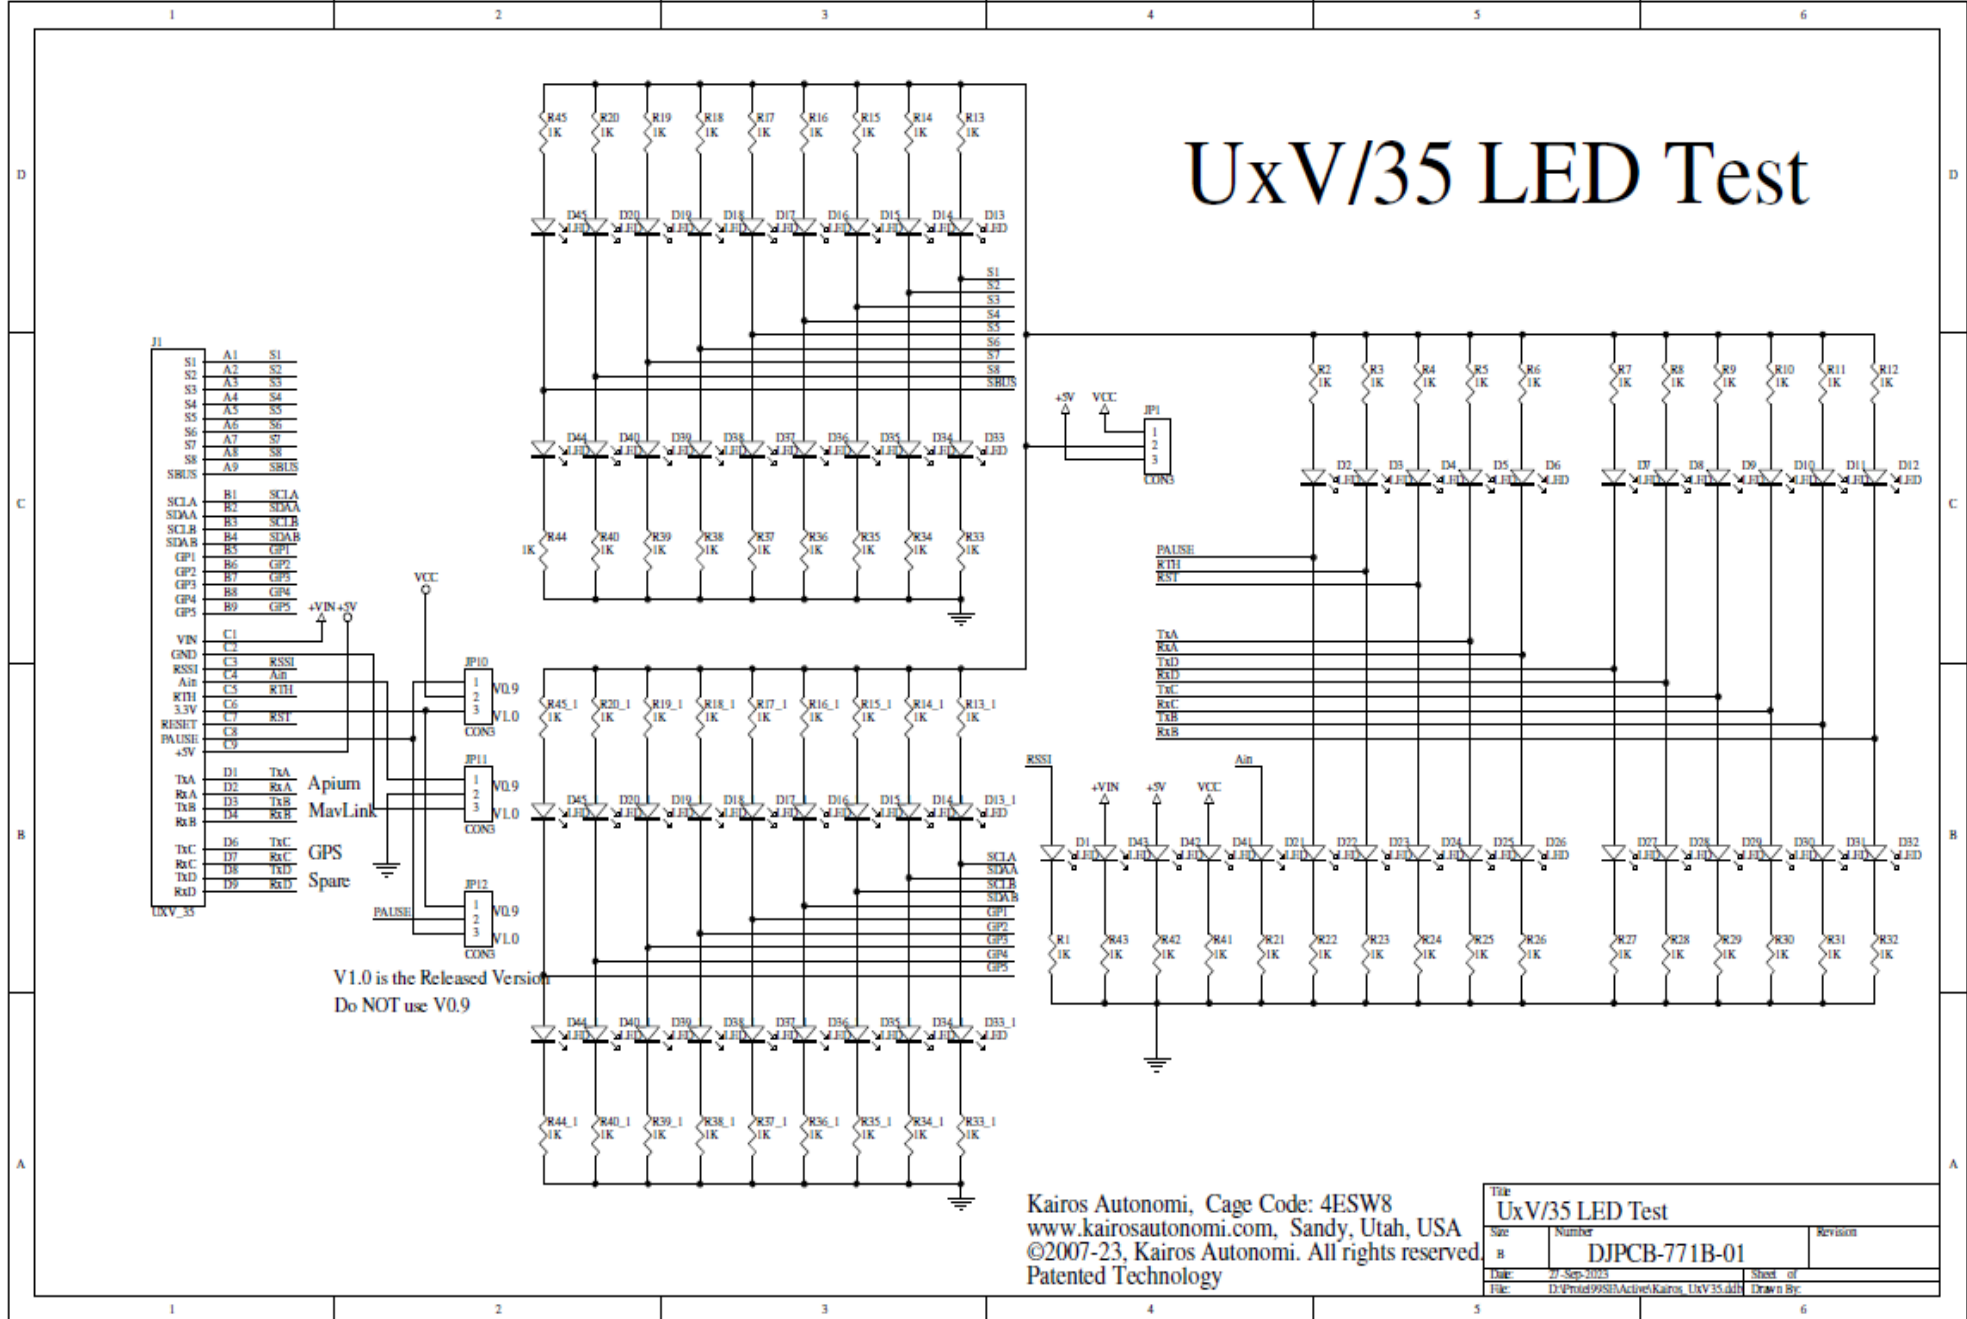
1 2 3 4 5 6

D D

C C

B B

A A

UxV/35 LED Test

R45 1K R20 1K R19 1K R18 1K R17 1K R16 1K R15 1K R14 1K R13 1K

D45 LED D20 LED D19 LED D18 LED D17 LED D16 LED D15 LED D14 LED D13 LED

S1 S2 S3 S4 S5 S6 S7 S8 SBUS

D44 LED D40 LED D39 LED D38 LED D37 LED D36 LED D35 LED D34 LED D33 LED

R44 1K R40 1K R39 1K R38 1K R37 1K R36 1K R35 1K R34 1K R33 1K

+5V VCC JP1 1 2 3 CON3

R2 1K R3 1K R4 1K R5 1K R6 1K R7 1K R8 1K R9 1K R10 1K R11 1K R12 1K

D2 LED D3 LED D4 LED D5 LED D6 LED D7 LED D8 LED D9 LED D10 LED D11 LED D12 LED

PAUSE RTH RST

TxA RxA TxD RxD TxC RxC TxB RxB

J1
S1 A1 S1
S2 A2 S2
S3 A3 S3
S4 A4 S4
S5 A5 S5
S6 A6 S6
S7 A7 S7
S8 A8 S8
SBUS A9 SBUS
SCLA B1 SCLA
SDAA B2 SDAA
SCLB B3 SCLB
SDAB B4 SDAB
GP1 B5 GP1
GP2 B6 GP2
GP3 B7 GP3
GP4 B8 GP4
GP5 B9 GP5
VIN C1
GND C2
RSSI C3 RSSI
Ain C4 Ain
RTH C5 RTH
3.3V C6
RESET C7 RST
PAUSE C8
+5V C9
TxA D1 TxA
RxA D2 RxA
TxB D3 TxB
RxB D4 RxB
TxC D6 TxC
RxC D7 RxC
TxD D8 TxD
RxD D9 RxD
UXV_35

+VIN +5V VCC

Apium MavLink GPS Spare

JP10 1 2 3 V0.9 V1.0 CON3
JP11 1 2 3 V0.9 V1.0 CON3
JP12 1 2 3 V0.9 V1.0 CON3
PAUSE

V1.0 is the Released Version
Do NOT use V0.9

R45_1 1K R20_1 1K R19_1 1K R18_1 1K R17_1 1K R16_1 1K R15_1 1K R14_1 1K R13_1 1K

D45_1 LED D20_1 LED D19_1 LED D18_1 LED D17_1 LED D16_1 LED D15_1 LED D14_1 LED D13_1 LED

SCLA SDAA SCLB SDAB GP1 GP2 GP3 GP4 GP5

D44_1 LED D40_1 LED D39_1 LED D38_1 LED D37_1 LED D36_1 LED D35_1 LED D34_1 LED D33_1 LED

R44_1 1K R40_1 1K R39_1 1K R38_1 1K R37_1 1K R36_1 1K R35_1 1K R34_1 1K R33_1 1K

RSSI +VIN +5V VCC Ain

D1 LED D43 LED D42 LED D41 LED D21 LED D22 LED D23 LED D24 LED D25 LED D26 LED D27 LED D28 LED D29 LED D30 LED D31 LED D32 LED

R1 1K R43 1K R42 1K R41 1K R21 1K R22 1K R23 1K R24 1K R25 1K R26 1K R27 1K R28 1K R29 1K R30 1K R31 1K R32 1K

Kairos Autonomi, Cage Code: 4ESW8
www.kairosautonomi.com, Sandy, Utah, USA
©2007-23, Kairos Autonomi. All rights reserved.
Patented Technology

Title
UxV/35 LED Test
Size B Number DJPCB-771B-01 Revision
Date: 27-Sep-2023 Sheet of
File: D:\Protel99SE\Active\Kairos_UxV35.ddb Drawn By: